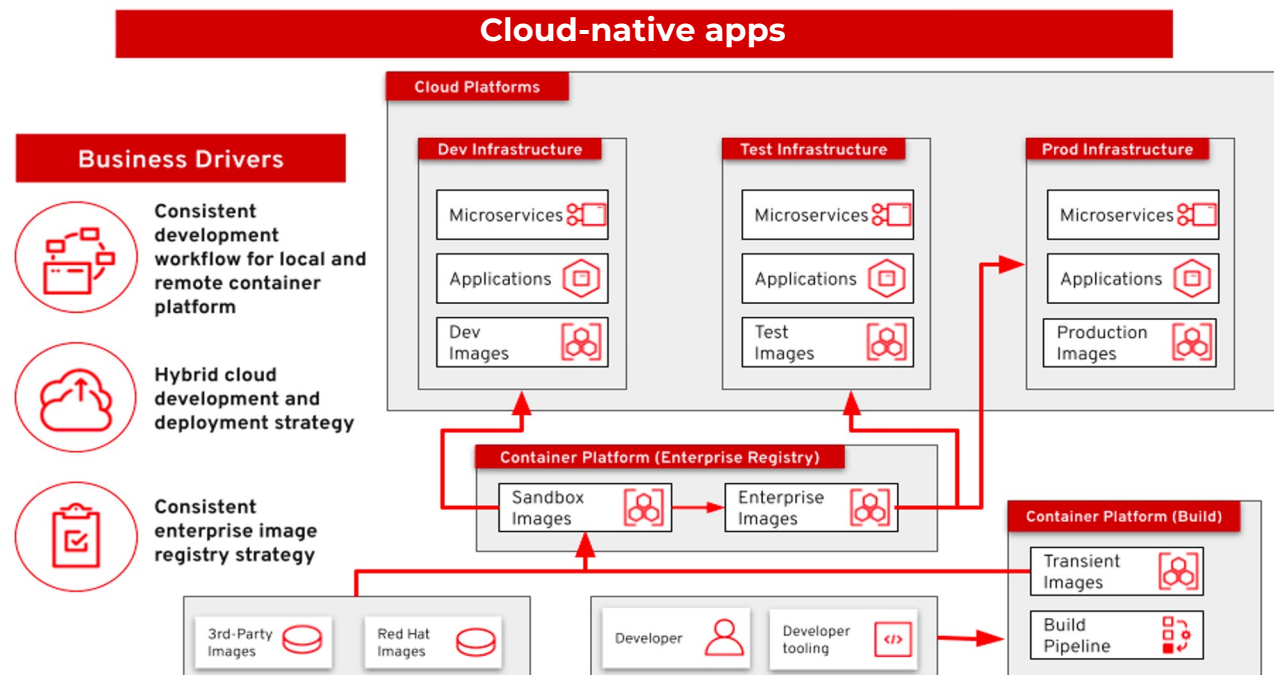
Cloud-native apps

Business Drivers

Consistent development workflow for local and remote container platform

Hybrid cloud development and deployment strategy

Consistent enterprise image registry strategy

Cloud Platforms

Dev Infrastructure

Microservices

Applications

Dev Images

Test Infrastructure

Microservices

Applications

Test Images

Prod Infrastructure

Microservices

Applications

Production Images

Container Platform (Enterprise Registry)

Sandbox Images

Enterprise Images

Container Platform (Build)

Transient Images

Build Pipeline

3rd-Party Images

Red Hat Images

Developer

Developer tooling